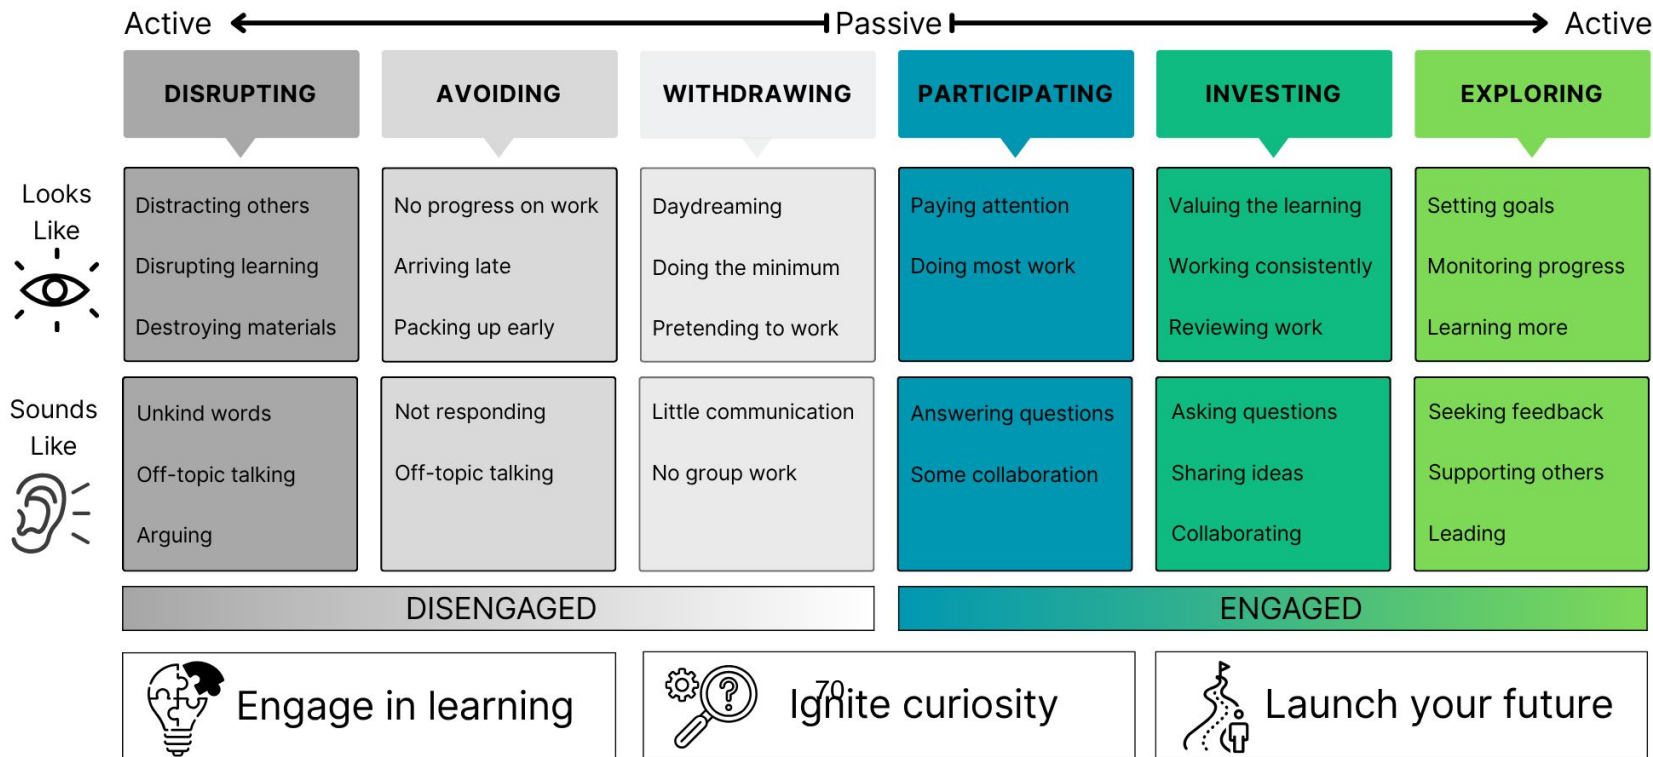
Active Passive Active

| | DISRUPTING | AVOIDING | WITHDRAWING | PARTICIPATING | INVESTING | EXPLORING |
|---|---|---|---|---|---|---|
| Looks Like | Distracting others<br>Disrupting learning<br>Destroying materials | No progress on work<br>Arriving late<br>Packing up early | Daydreaming<br>Doing the minimum<br>Pretending to work | Paying attention<br>Doing most work | Valuing the learning<br>Working consistently<br>Reviewing work | Setting goals<br>Monitoring progress<br>Learning more |
| Sounds Like | Unkind words<br>Off-topic talking<br>Arguing | Not responding<br>Off-topic talking | Little communication<br>No group work | Answering questions<br>Some collaboration | Asking questions<br>Sharing ideas<br>Collaborating | Seeking feedback<br>Supporting others<br>Leading |

DISENGAGED

ENGAGED

Engage in learning

70

Ignite curiosity

Launch your future